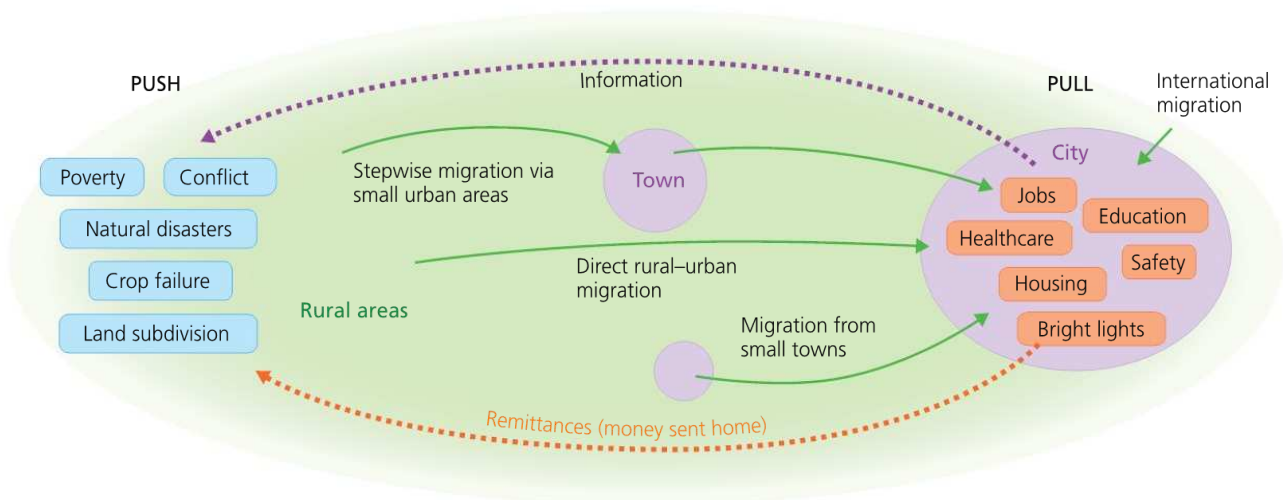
PUSH

Information

PULL

International migration

Poverty

Conflict

Natural disasters

Crop failure

Land subdivision

Stepwise migration via small urban areas

Town

City

Jobs

Education

Healthcare

Safety

Housing

Bright lights

Direct rural–urban migration

Rural areas

Migration from small towns

Remittances (money sent home)